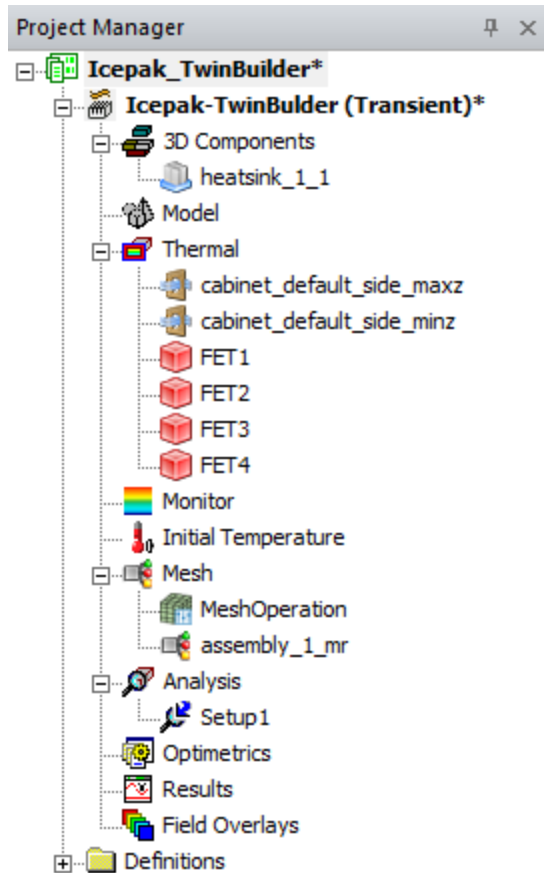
Project Manager
Icepak_TwinBuilder*
Icepak-TwinBulder (Transient)*
3D Components
heatsink_1_1
Model
Thermal
cabinet_default_side_maxz
cabinet_default_side_minz
FET1
FET2
FET3
FET4
Monitor
Initial Temperature
Mesh
MeshOperation
assembly_1_mr
Analysis
Setup1
Optimetrics
Results
Field Overlays
Definitions